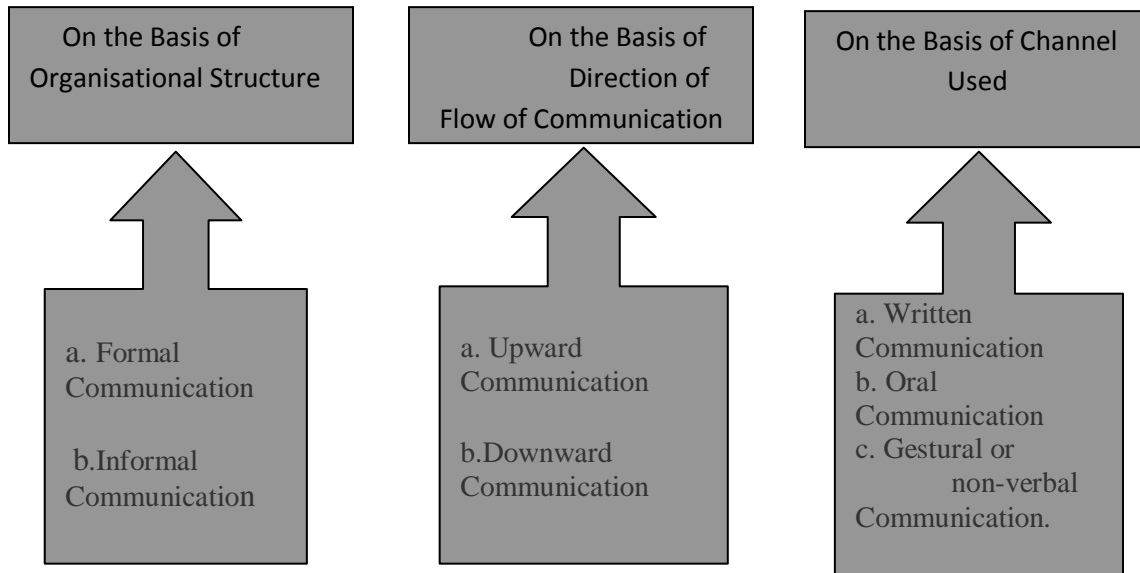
On the Basis of Organisational Structure

a. Formal Communication

b.Informal Communication

On the Basis of Direction of Flow of Communication

a. Upward Communication

b.Downward Communication

On the Basis of Channel Used

a. Written Communication
b. Oral Communication
c. Gestural or non-verbal Communication.